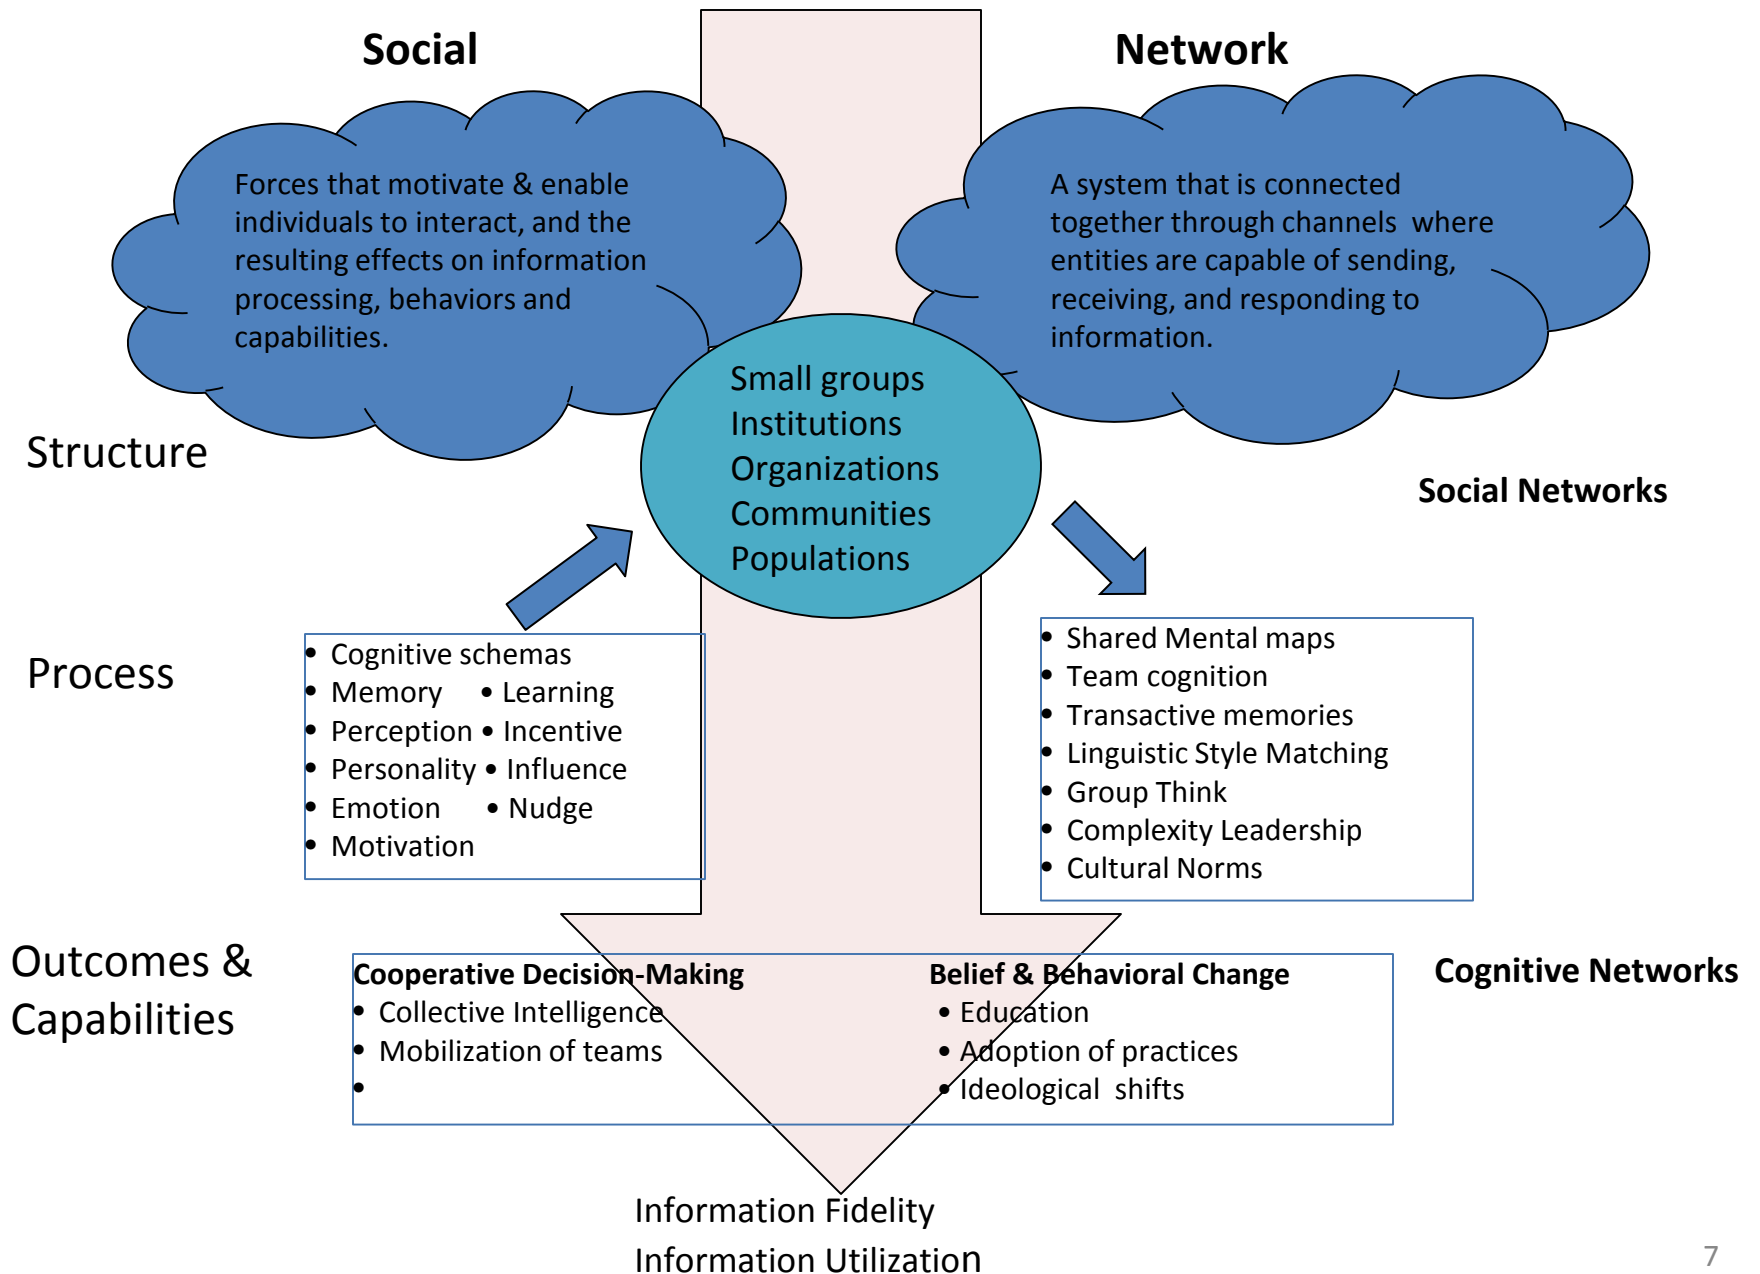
Social

Network

Forces that motivate & enable individuals to interact, and the resulting effects on information processing, behaviors and capabilities.

A system that is connected together through channels where entities are capable of sending, receiving, and responding to information.

Small groups
Institutions
Organizations
Communities
Populations

Structure

Social Networks

Process

- Cognitive schemas
- Memory • Learning
- Perception • Incentive
- Personality • Influence
- Emotion • Nudge
- Motivation

- Shared Mental maps
- Team cognition
- Transactive memories
- Linguistic Style Matching
- Group Think
- Complexity Leadership
- Cultural Norms

Outcomes & Capabilities

Cooperative Decision-Making
- Collective Intelligence
- Mobilization of teams
-

Belief & Behavioral Change
- Education
- Adoption of practices
- Ideological shifts

Cognitive Networks

Information Fidelity
Information Utilization

7